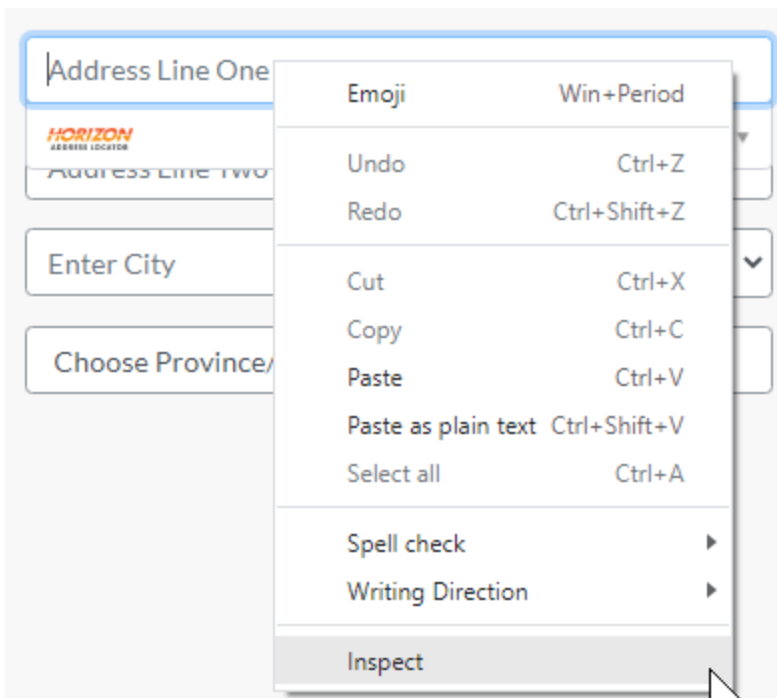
Address Line One

HORIZON
ADDRESS LOCATOR

Address Line Two

Enter City

Choose Province/

Emoji Win+Period

Undo Ctrl+Z

Redo Ctrl+Shift+Z

Cut Ctrl+X

Copy Ctrl+C

Paste Ctrl+V

Paste as plain text Ctrl+Shift+V

Select all Ctrl+A

Spell check

Writing Direction

Inspect